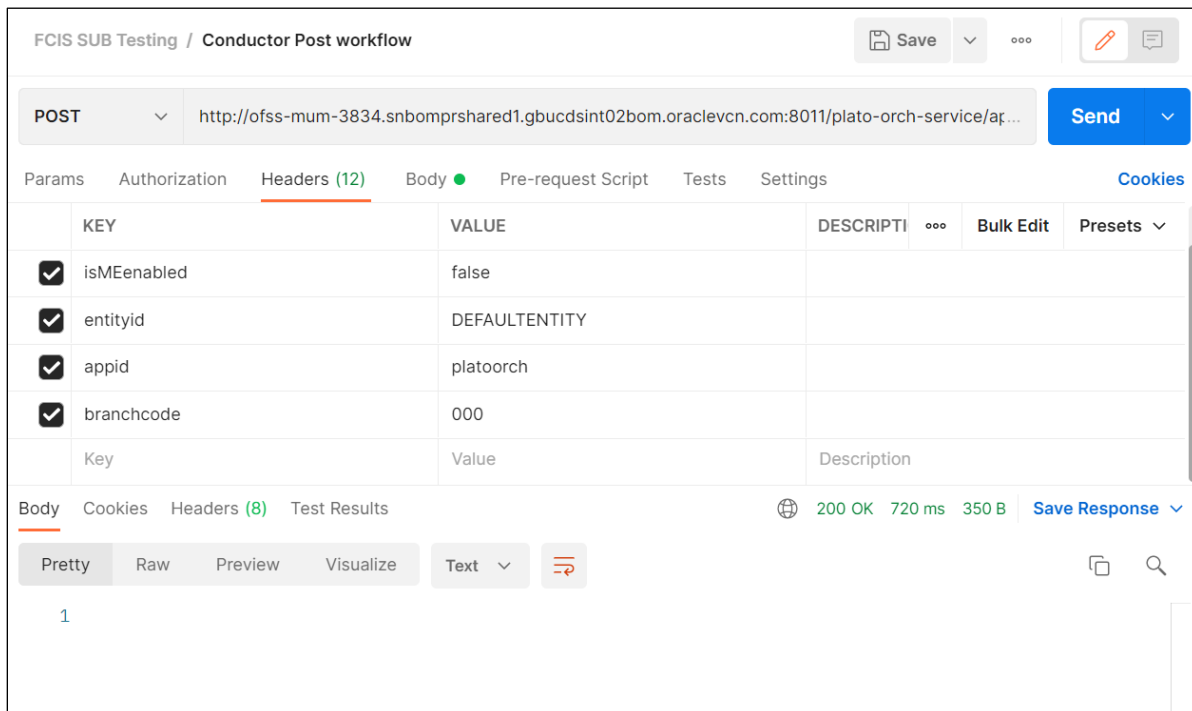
FCIS SUB Testing / Conductor Post workflow

Save

POST http://ofss-mum-3834.snbomprshared1.gbucdsint02bom.oraclevcn.com:8011/plato-orch-service/ap...

Send

Params Authorization Headers (12) Body Pre-request Script Tests Settings Cookies

| KEY | VALUE | DESCRIPTI | Bulk Edit | Presets |
|---|---|---|---|---|
| isMEenabled | false | | | |
| entityid | DEFAULTENTITY | | | |
| appid | platoorch | | | |
| branchcode | 000 | | | |
| Key | Value | Description | | |

Body Cookies Headers (8) Test Results 200 OK 720 ms 350 B Save Response

Pretty Raw Preview Visualize Text

1